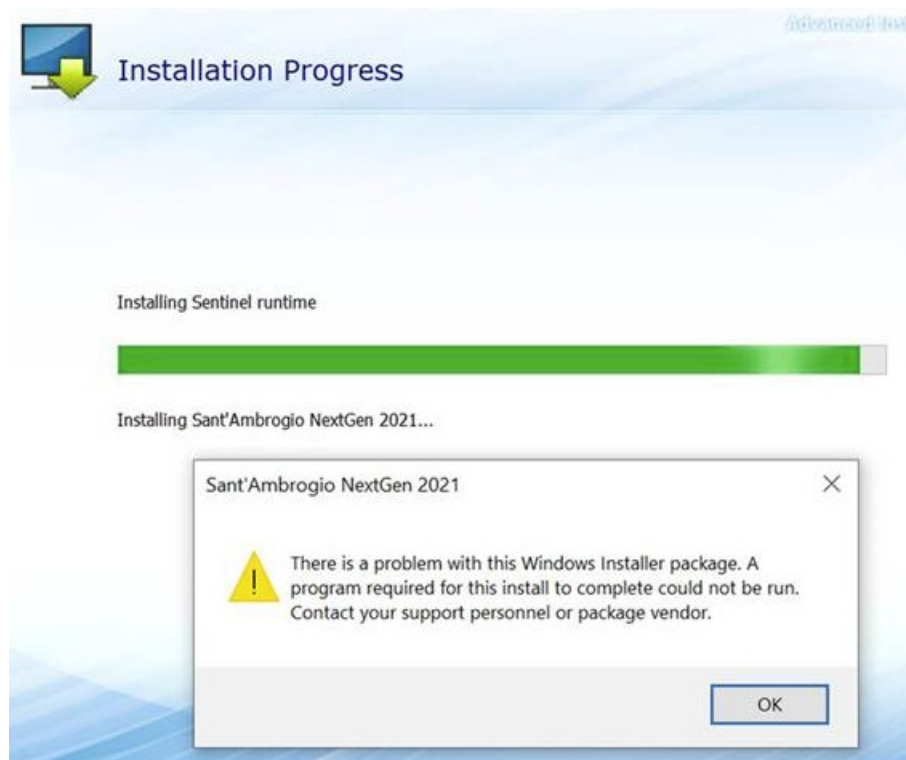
Advanced Ins

Installation Progress

Installing Sentinel runtime

Installing Sant'Ambrogio NextGen 2021...

Sant'Ambrogio NextGen 2021

×

There is a problem with this Windows Installer package. A program required for this install to complete could not be run. Contact your support personnel or package vendor.

OK